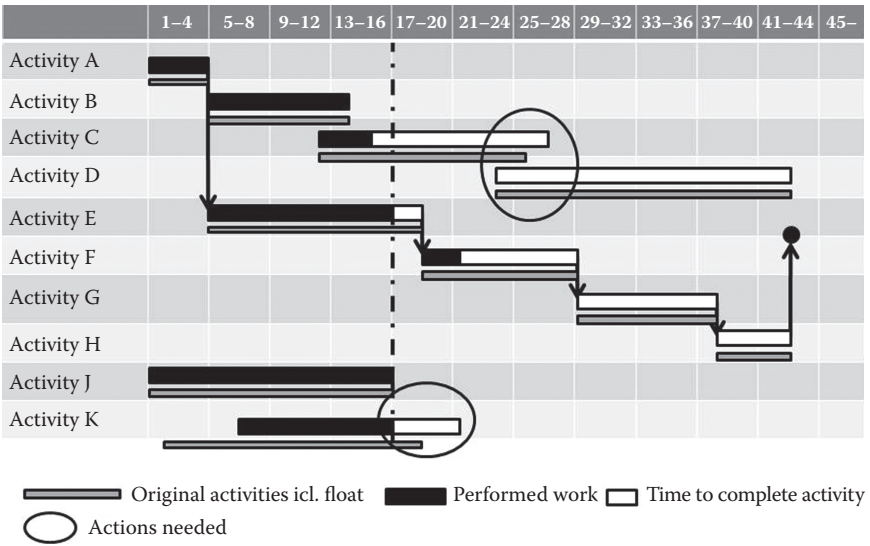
|  | 1–4 | 5–8 | 9–12 | 13–16 | 17–20 | 21–24 | 25–28 | 29–32 | 33–36 | 37–40 | 41–44 | 45– |
|---|---|---|---|---|---|---|---|---|---|---|---|---|
| Activity A | | | | | | | | | | | | |
| Activity B | | | | | | | | | | | | |
| Activity C | | | | | | | | | | | | |
| Activity D | | | | | | | | | | | | |
| Activity E | | | | | | | | | | | | |
| Activity F | | | | | | | | | | | | |
| Activity G | | | | | | | | | | | | |
| Activity H | | | | | | | | | | | | |
| Activity J | | | | | | | | | | | | |
| Activity K | | | | | | | | | | | | |

Original activities icl. float
Performed work
Time to complete activity
Actions needed